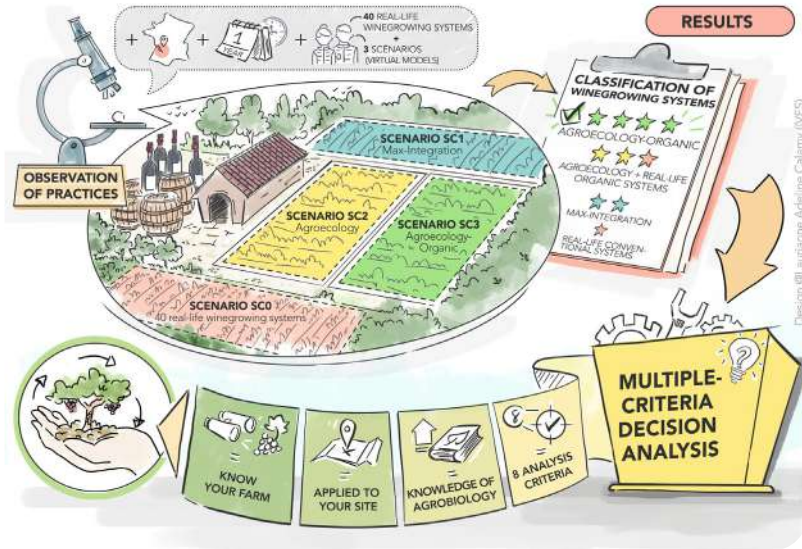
+ + 1 YEAR + 40 REAL-LIFE WINEGROWING SYSTEMS + 3 SCENARIOS (VIRTUAL MODELS)

RESULTS

CLASSIFICATION OF WINEGROWING SYSTEMS

AGROECOLOGY-ORGANIC

AGROECOLOGY + REAL-LIFE ORGANIC SYSTEMS

MAX-INTEGRATION

REAL-LIFE CONVENTIONAL SYSTEMS

OBSERVATION OF PRACTICES

SCENARIO SC1
Max-Integration

SCENARIO SC2
Agroecology

SCENARIO SC3
Agroecology-Organic

SCENARIO SC0
40 real-life winegrowing systems

MULTIPLE-CRITERIA DECISION ANALYSIS

KNOW YOUR FARM

APPLIED TO YOUR SITE

KNOWLEDGE OF AGROBIOLOGY

8 ANALYSIS CRITERIA

Design Illustrations Adeline Calame (MSS)